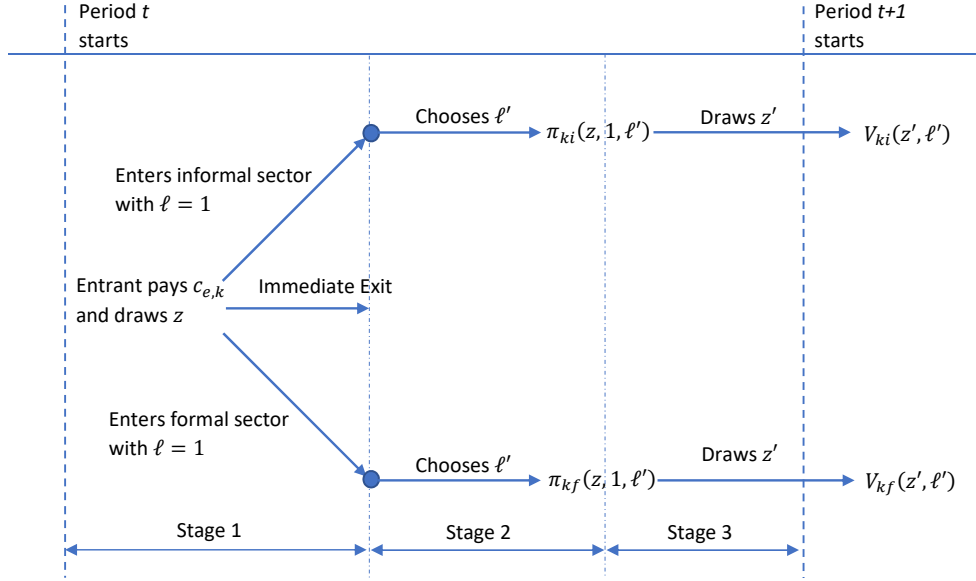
Period $t$ starts

Period $t+1$ starts

Chooses $\ell'$

$\pi_{ki}(z, 1, \ell')$

Draws $z'$

$V_{ki}(z', \ell')$

Enters informal sector with $\ell = 1$

Entrant pays $c_{e,k}$ and draws $z$

Immediate Exit

Enters formal sector with $\ell = 1$

Chooses $\ell'$

$\pi_{kf}(z, 1, \ell')$

Draws $z'$

$V_{kf}(z', \ell')$

Stage 1

Stage 2

Stage 3